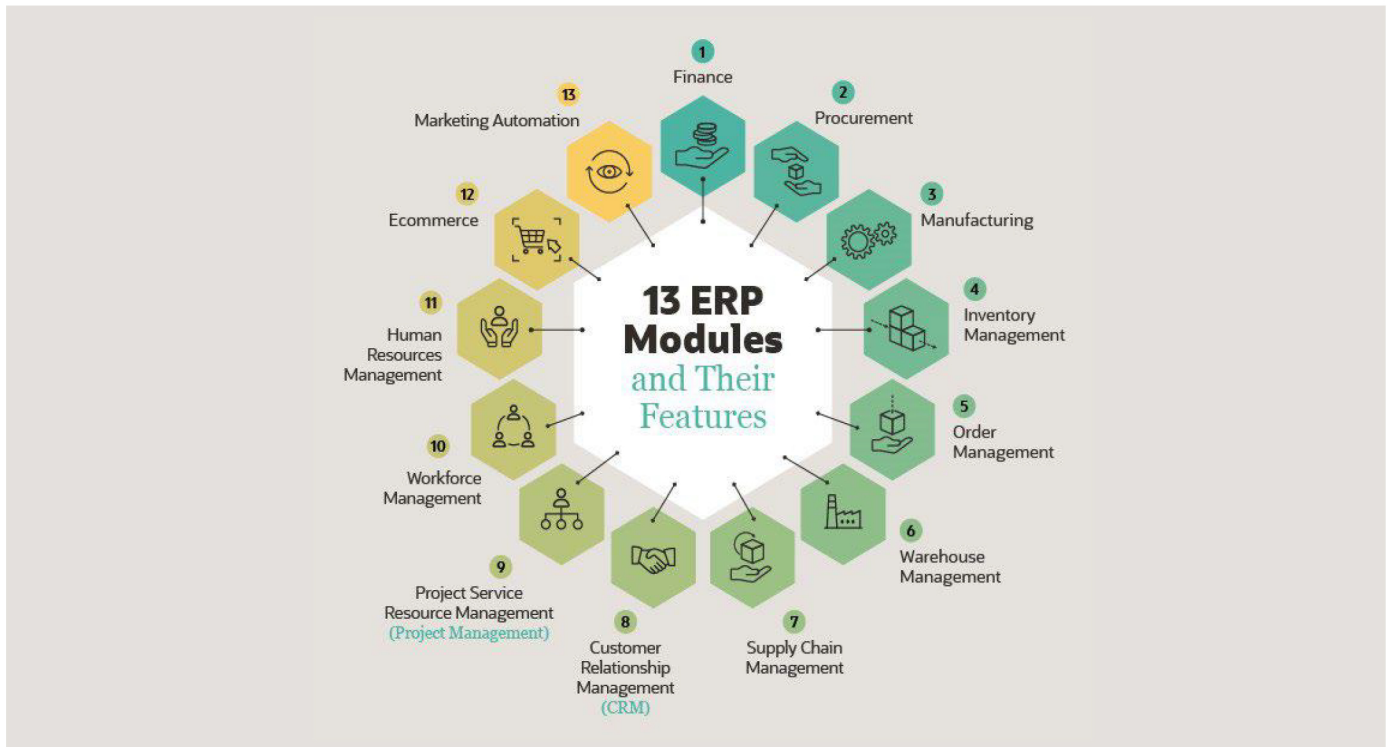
13 ERP Modules and Their Features

1
Finance

2
Procurement

3
Manufacturing

4
Inventory Management

5
Order Management

6
Warehouse Management

7
Supply Chain Management

8
Customer Relationship Management (CRM)

9
Project Service Resource Management (Project Management)

10
Workforce Management

11
Human Resources Management

12
Ecommerce

13
Marketing Automation